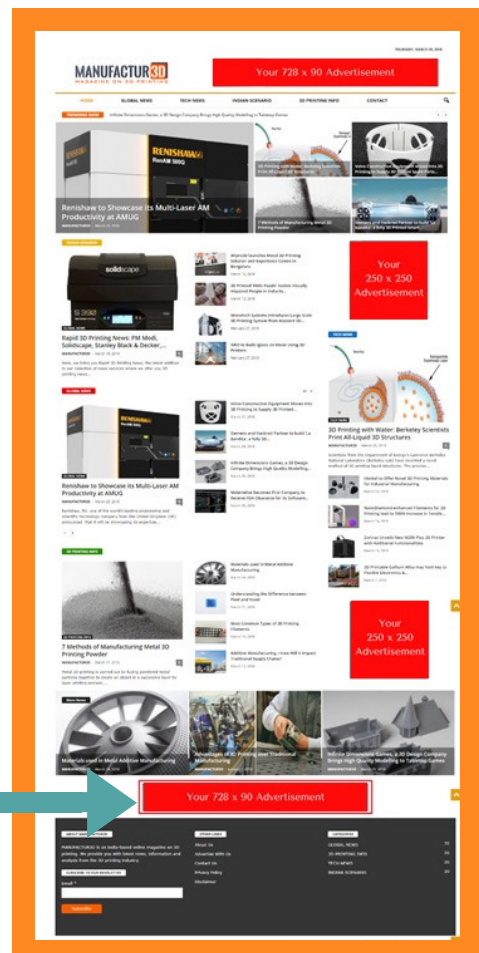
MANUFACTUR3D
MAGAZINE ON 3D PRINTING

Your 728 x 90 Advertisement

HOME GLOBAL NEWS TECH NEWS INDIAN SCENARIO 3D PRINTING INFO CONTACT

TRENDING NOW

Renishaw to Showcase its Multi-Laser AM Productivity at AMUG

7 Methods of Manufacturing Metal 3D Printing Powder

Rapid 3D Printing News: PM Modi, Solidscape, Stanley Black & Decker, ...

Your 250 x 250 Advertisement

3D Printing with Water: Berkeley Scientists Print All-Liquid 3D Structures

Renishaw to Showcase its Multi-Laser AM Productivity at AMUG

7 Methods of Manufacturing Metal 3D Printing Powder

Your 250 x 250 Advertisement

Materials used in Metal Additive Manufacturing

Advantages of 3D Printing over Traditional Manufacturing

Infinite Dimensions Games, a 3D Design Company Brings High Quality Modelling to Tabletop Games

Your 728 x 90 Advertisement

ABOUT MANUFACTUR3D

SUBSCRIBE TO OUR NEWSLETTER

Email *

Subscribe

OTHER LINKS
About Us
Advertise With Us
Contact Us
Privacy Policy
Disclaimer

CATEGORIES
GLOBAL NEWS
3D PRINTING INFO
TECH NEWS
INDIAN SCENARIO